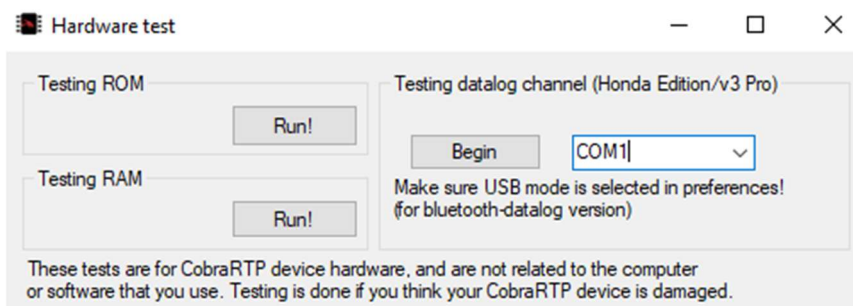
Hardware test

Testing ROM

Run!

Testing RAM

Run!

Testing datalog channel (Honda Edition/v3 Pro)

Begin

COM1

Make sure USB mode is selected in preferences! (for bluetooth-datalog version)

These tests are for CobraRTP device hardware, and are not related to the computer or software that you use. Testing is done if you think your CobraRTP device is damaged.